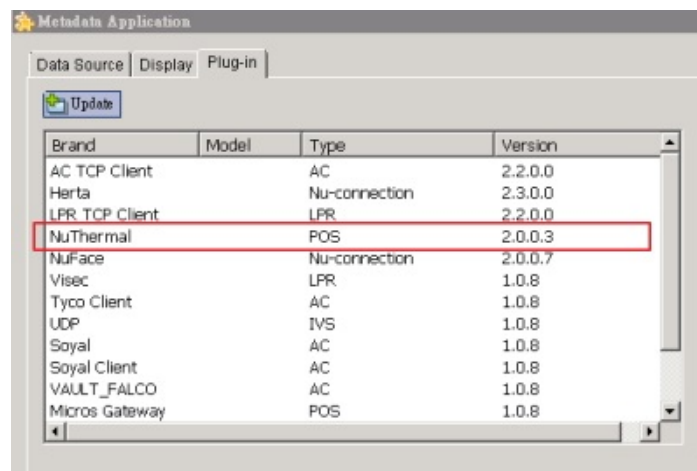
Metadata Application

Data Source | Display | Plug-in

Update

| Brand | Model | Type | Version |
|---|---|---|---|
| AC TCP Client | | AC | 2.2.0.0 |
| Herta | | Nu-connection | 2.3.0.0 |
| LPR TCP Client | | LPR | 2.2.0.0 |
| NuThermal | | POS | 2.0.0.3 |
| NuFace | | Nu-connection | 2.0.0.7 |
| Visec | | LPR | 1.0.8 |
| Tyco Client | | AC | 1.0.8 |
| UDP | | IVS | 1.0.8 |
| Soyal | | AC | 1.0.8 |
| Soyal Client | | AC | 1.0.8 |
| VAULT_FALCO | | AC | 1.0.8 |
| Micros Gateway | | POS | 1.0.8 |